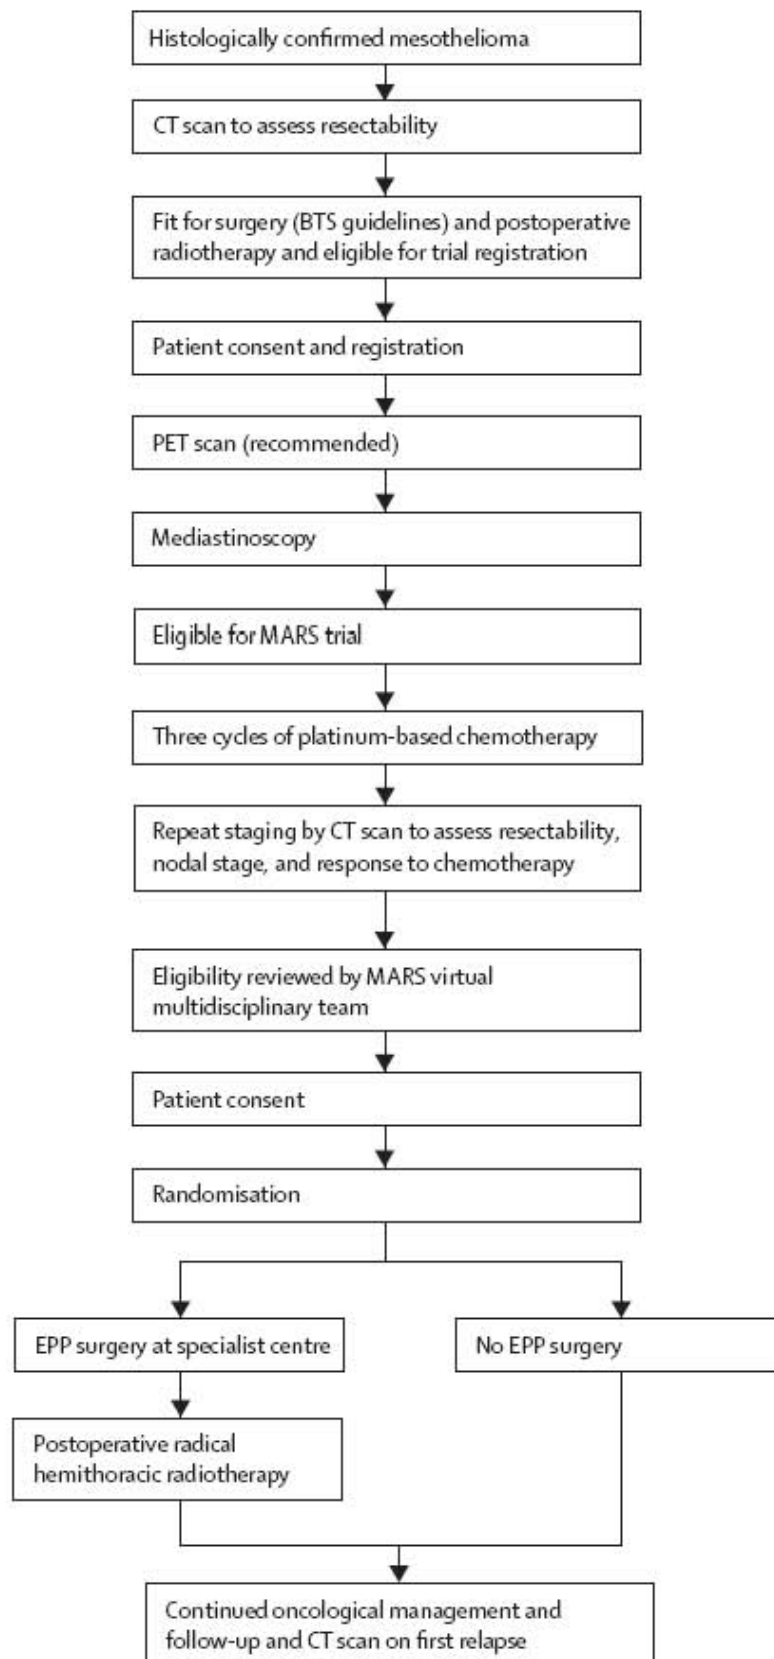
Histologically confirmed mesothelioma

CT scan to assess resectability

Fit for surgery (BTS guidelines) and postoperative radiotherapy and eligible for trial registration

Patient consent and registration

PET scan (recommended)

Mediastinoscopy

Eligible for MARS trial

Three cycles of platinum-based chemotherapy

Repeat staging by CT scan to assess resectability, nodal stage, and response to chemotherapy

Eligibility reviewed by MARS virtual multidisciplinary team

Patient consent

Randomisation

EPP surgery at specialist centre

No EPP surgery

Postoperative radical hemithoracic radiotherapy

Continued oncological management and follow-up and CT scan on first relapse